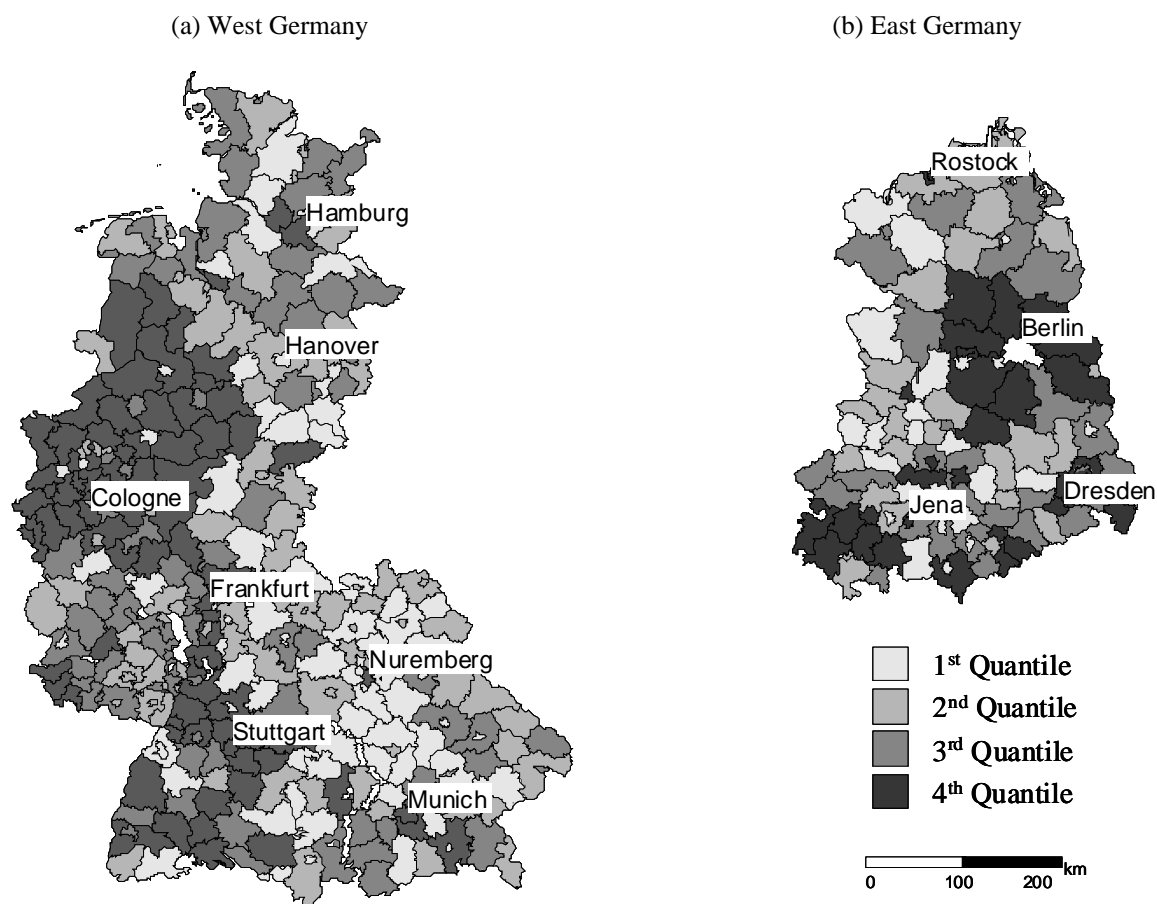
(a) West Germany

(b) East Germany

Hamburg

Hanover

Cologne

Frankfurt

Nuremberg

Stuttgart

Munich

Rostock

Berlin

Jena

Dresden

1$^{st}$ Quantile

2$^{nd}$ Quantile

3$^{rd}$ Quantile

4$^{th}$ Quantile

0 100 200 km